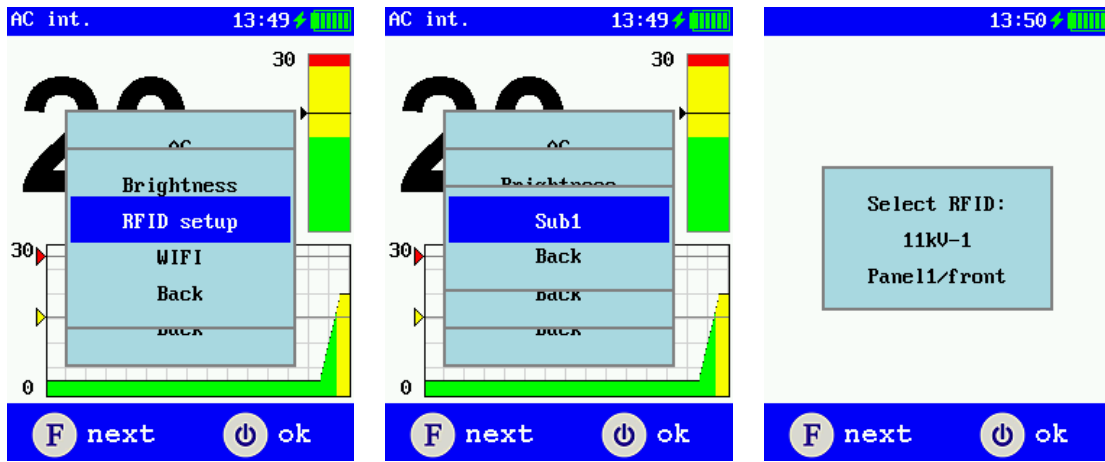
AC int. 13:49

30

AC

Brightness

RFID setup

WIFI

Back

Back

30

0

F next ⏻ ok

AC int. 13:49

30

AC

Brightness

Sub1

Back

Back

Back

30

0

F next ⏻ ok

13:50

Select RFID:

11kV-1

Panel1/front

F next ⏻ ok